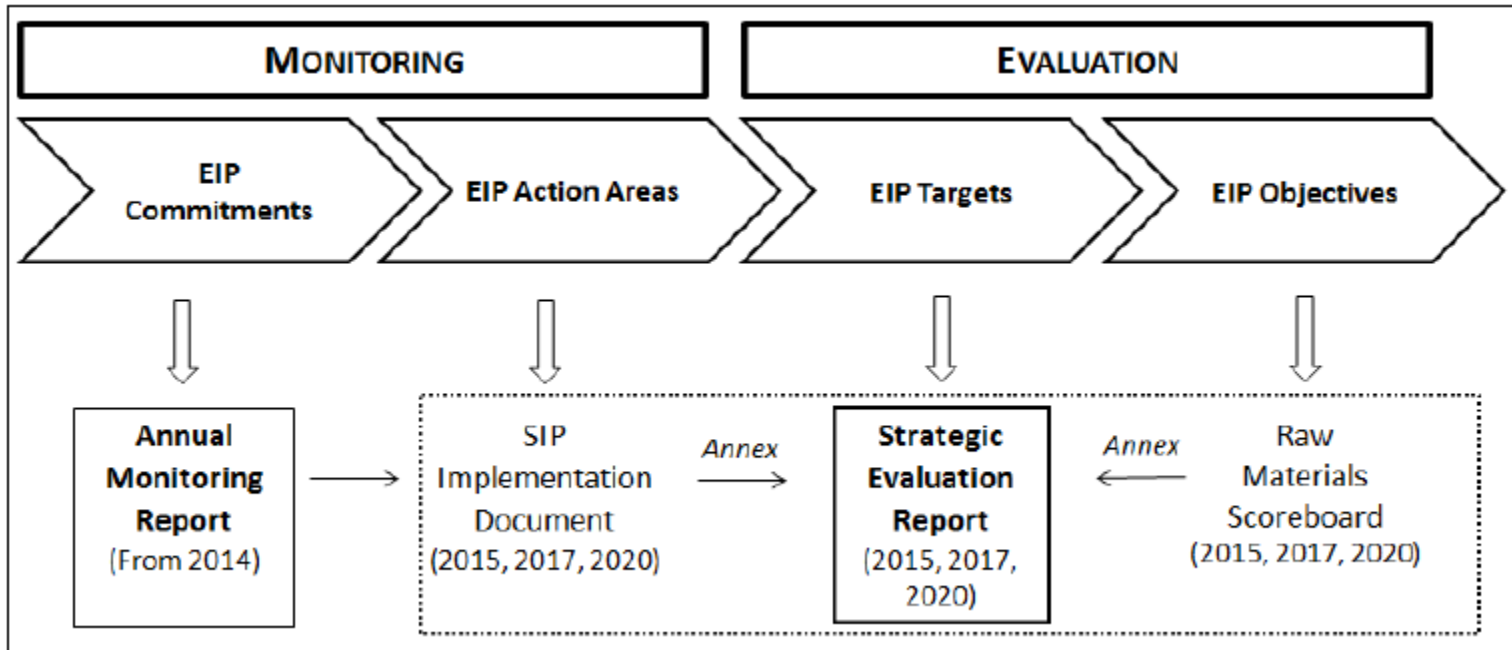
MONITORING

EVALUATION

EIP Commitments

EIP Action Areas

EIP Targets

EIP Objectives

Annual Monitoring Report (From 2014)

SIP Implementation Document (2015, 2017, 2020)

Annex

Strategic Evaluation Report (2015, 2017, 2020)

Annex

Raw Materials Scoreboard (2015, 2017, 2020)